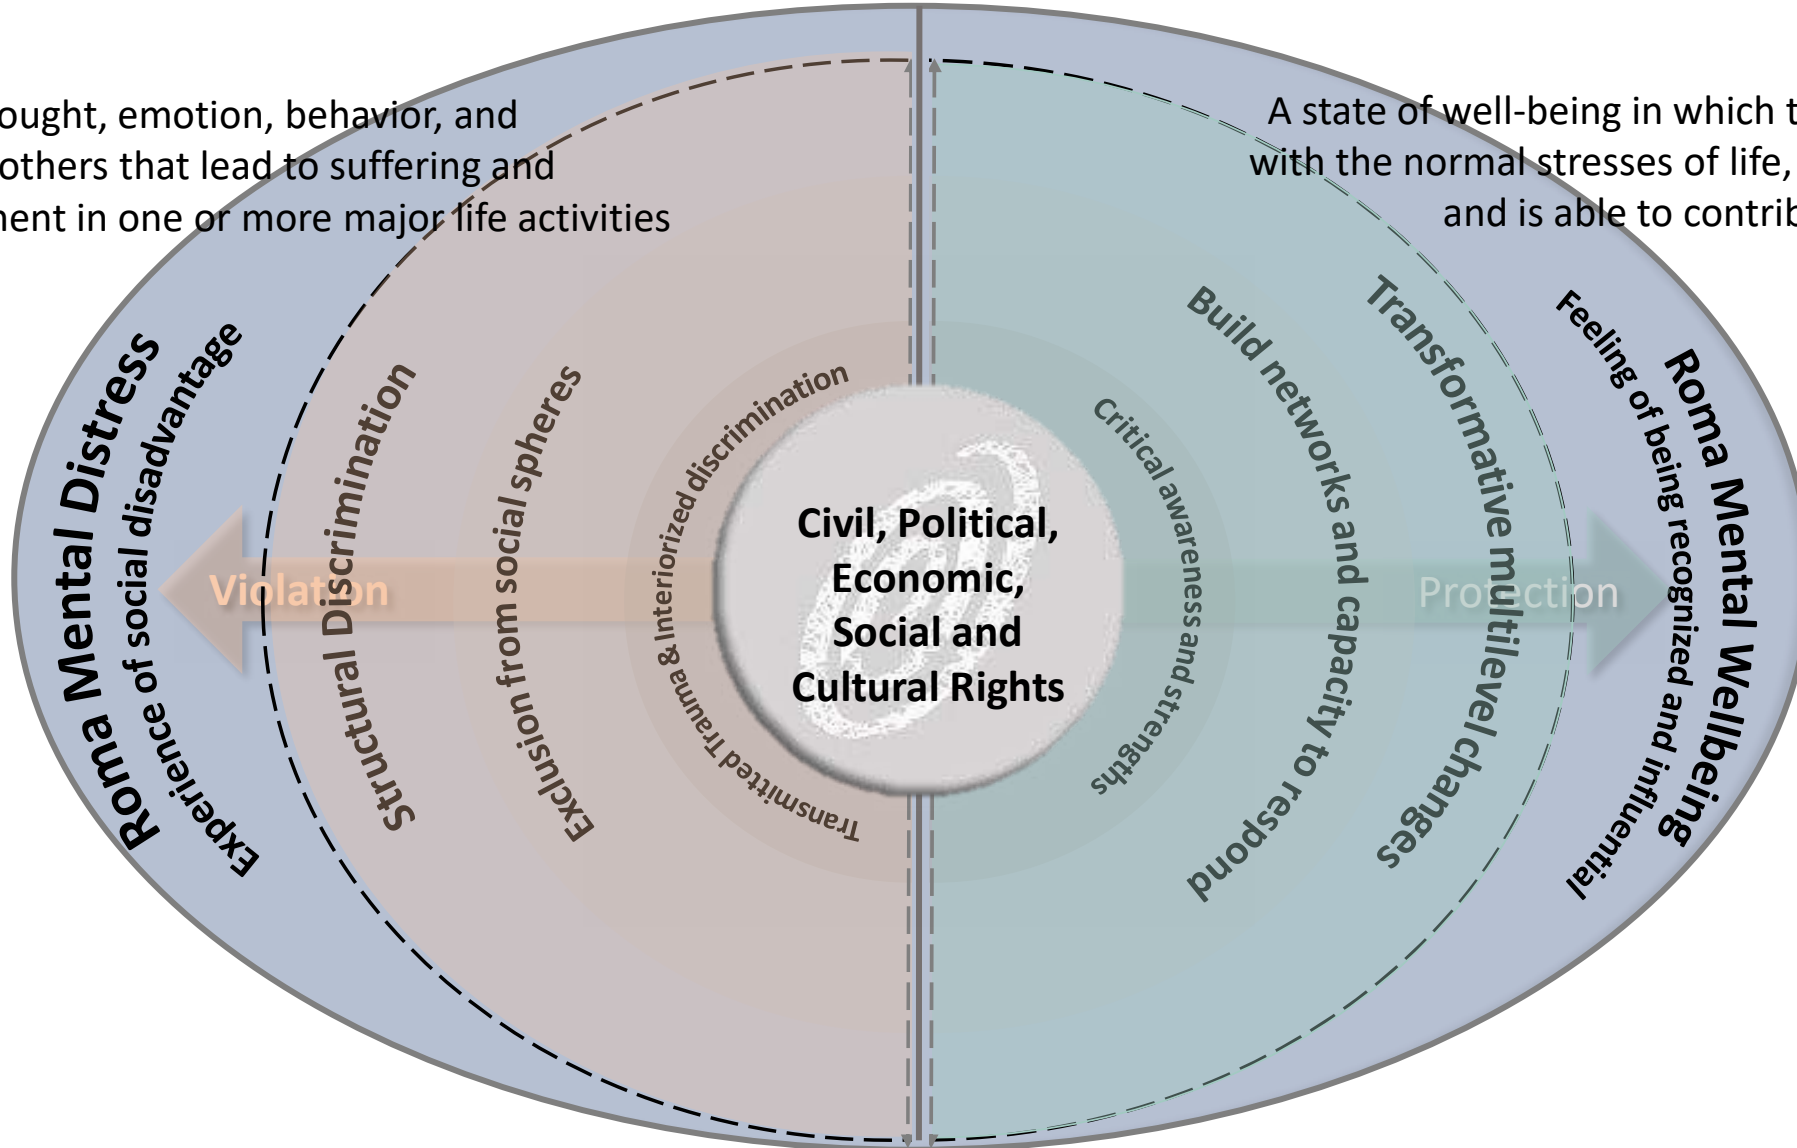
ought, emotion, behavior, and others that lead to suffering and ment in one or more major life activities

A state of well-being in which t with the normal stresses of life, and is able to contrib

Roma Mental Distress

Experience of social disadvantage

Structural Discrimination

Exclusion from social spheres

Transmitted Trauma & Interiorized discrimination

Violation

Civil, Political, Economic, Social and Cultural Rights

Critical awareness and strengths

Build networks and capacity to respond

Transformative multilevel changes

Protection

Roma Mental Wellbeing

Feeling of being recognized and influential